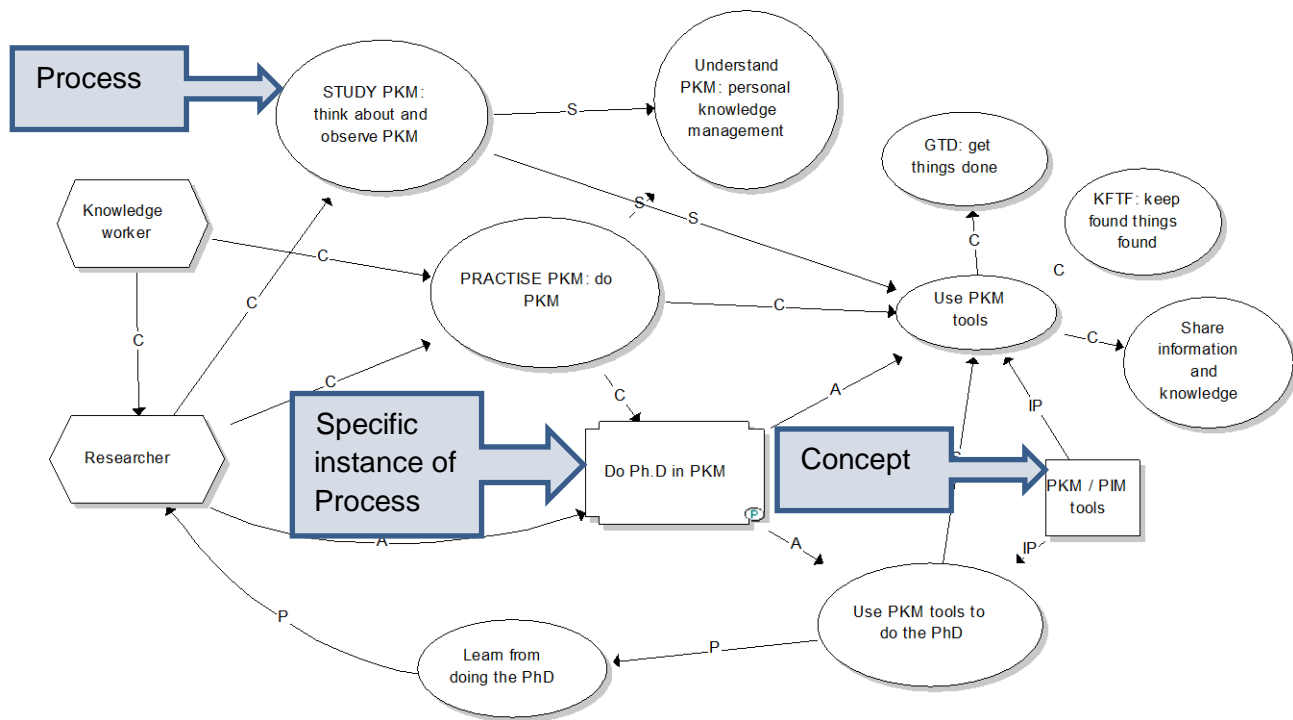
Process

STUDY PKM: think about and observe PKM

S

Understand PKM: personal knowledge management

GTD: get things done

KFTF: keep found things found

Knowledge worker

C

S

S

C

PRACTISE PKM: do PKM

C

C

Use PKM tools

C

Share information and knowledge

C

C

C

C

A

IP

Researcher

Specific instance of Process

Do Ph.D in PKM

Concept

S

PKM / PIM tools

A

A

IP

Use PKM tools to do the PhD

P

P

Learn from doing the PhD